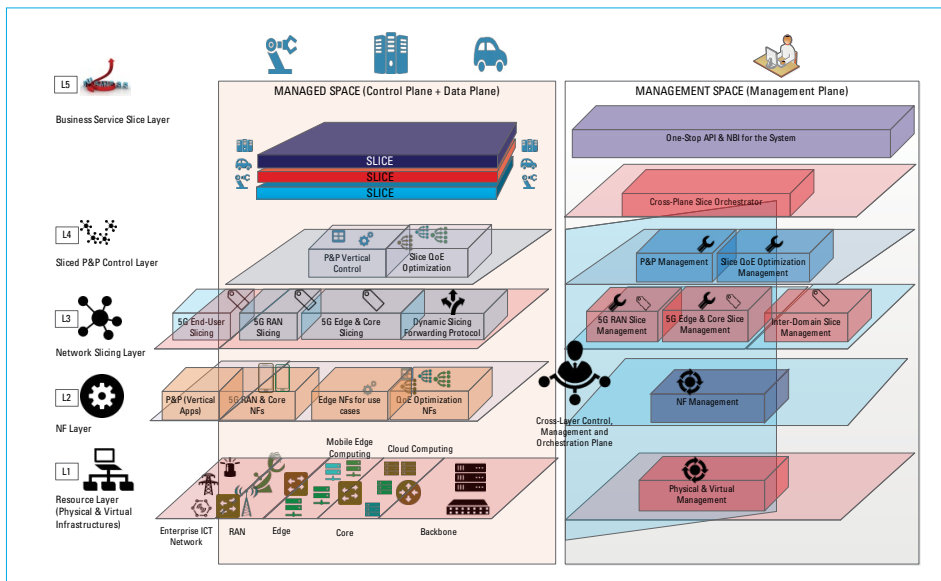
L5

Business Service Slice Layer

MANAGED SPACE (Control Plane + Data Plane)

MANAGEMENT SPACE (Management Plane)

SLICE
SLICE
SLICE

One-Stop API & NBI for the System

Cross-Plane Slice Orchestrator

L4

Sliced P&P Control Layer

P&P Vertical Control

Slice QoE Optimization

P&P Management

Slice QoE Optimization Management

L3

Network Slicing Layer

5G End-User Slicing

5G RAN Slicing

5G Edge & Core Slicing

Dynamic Slicing Forwarding Protocol

5G RAN Slice Management

5G Edge & Core Slice Management

Inter-Domain Slice Management

L2

NF Layer

P&P (Vertical Apps)

5G RAN & Core NFs

Edge NFs for use cases

QoE Optimization NFs

Cross-Layer Control, Management and Orchestration Plane

NF Management

L1

Resource Layer (Physical & Virtual Infrastructures)

Mobile Edge Computing

Cloud Computing

Enterprise ICT Network

RAN

Edge

Core

Backbone

Physical & Virtual Management